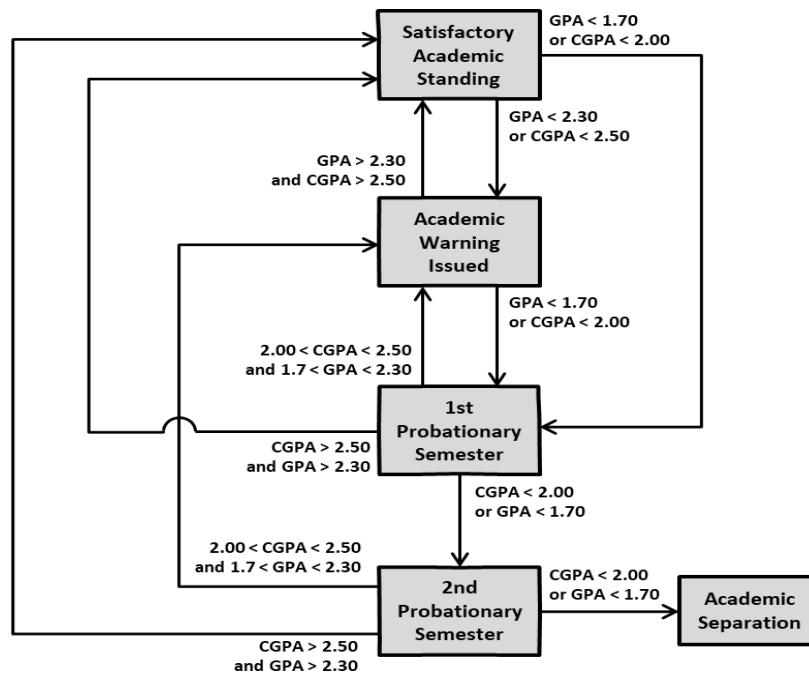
Satisfactory Academic Standing

GPA < 1.70
or CGPA < 2.00

GPA < 2.30
or CGPA < 2.50

GPA > 2.30
and CGPA > 2.50

Academic Warning Issued

GPA < 1.70
or CGPA < 2.00

2.00 < CGPA < 2.50
and 1.7 < GPA < 2.30

1st Probationary Semester

CGPA > 2.50
and GPA > 2.30

CGPA < 2.00
or GPA < 1.70

2.00 < CGPA < 2.50
and 1.7 < GPA < 2.30

2nd Probationary Semester

CGPA < 2.00
or GPA < 1.70

Academic Separation

CGPA > 2.50
and GPA > 2.30